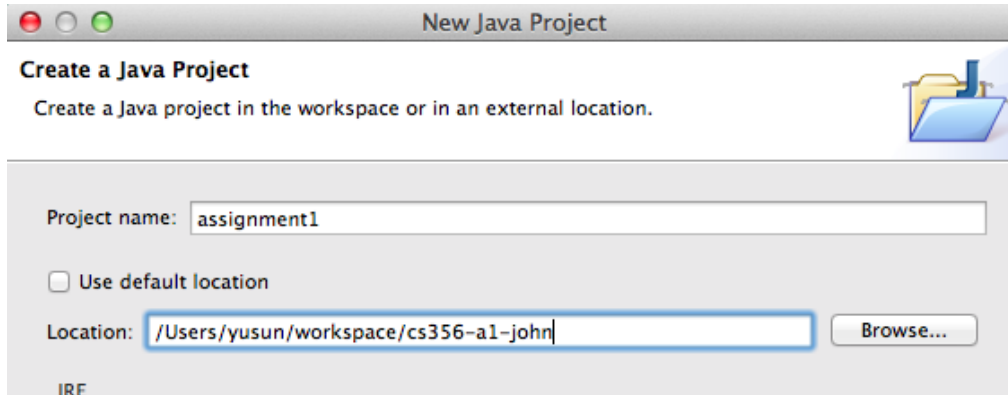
New Java Project

Create a Java Project

Create a Java project in the workspace or in an external location.

Project name: assignment1

Use default location

Location: /Users/yusun/workspace/cs356-a1-john

Browse...

JRE